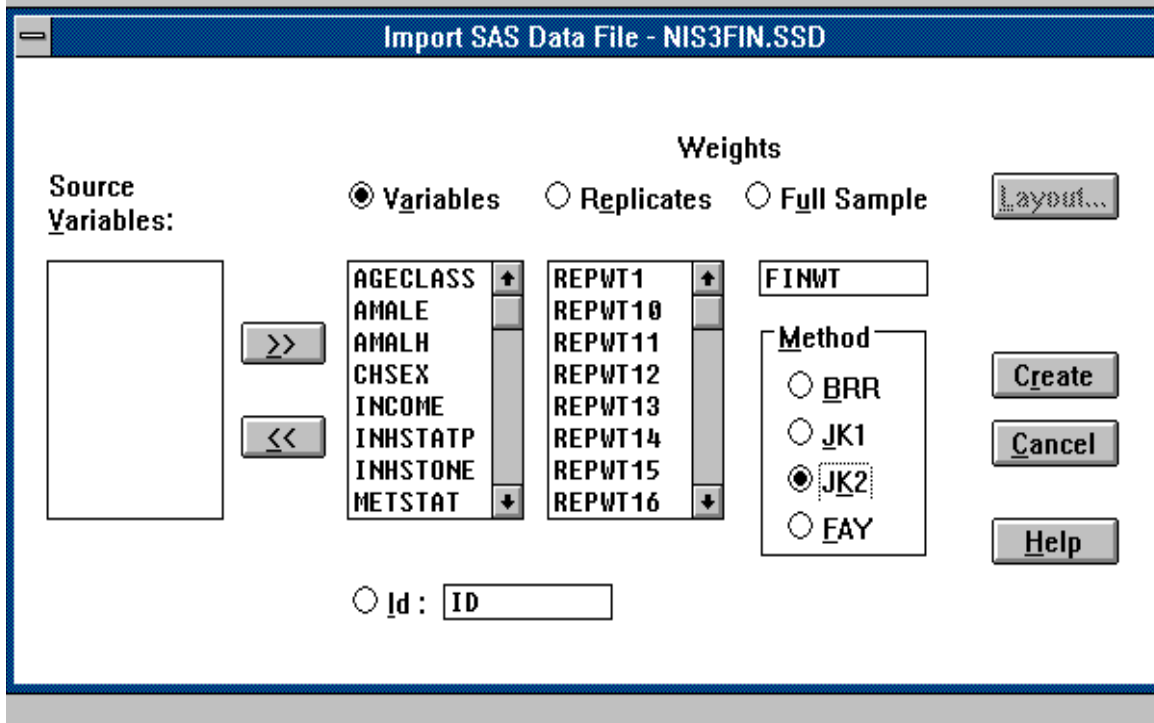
Import SAS Data File - NIS3FIN.SSD

Weights

Source Variables:

Variables

Replicates

Full Sample

Layout...

AGECLASS
AMALE
AMALH
CHSEX
INCOME
INHSTATP
INHSTONE
METSTAT

REPWT1
REPWT10
REPWT11
REPWT12
REPWT13
REPWT14
REPWT15
REPWT16

FINWT

>>

<<

Method

BRR

JK1

JK2

FAY

Create

Cancel

Help

Id : ID